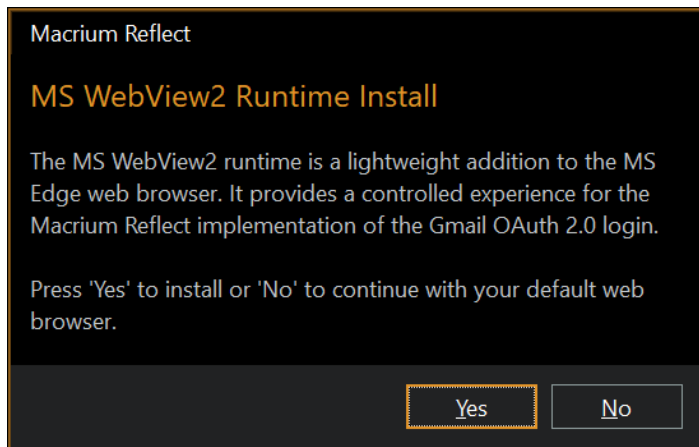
Macrium Reflect

MS WebView2 Runtime Install

The MS WebView2 runtime is a lightweight addition to the MS Edge web browser. It provides a controlled experience for the Macrium Reflect implementation of the Gmail OAuth 2.0 login.

Press 'Yes' to install or 'No' to continue with your default web browser.

Yes

No